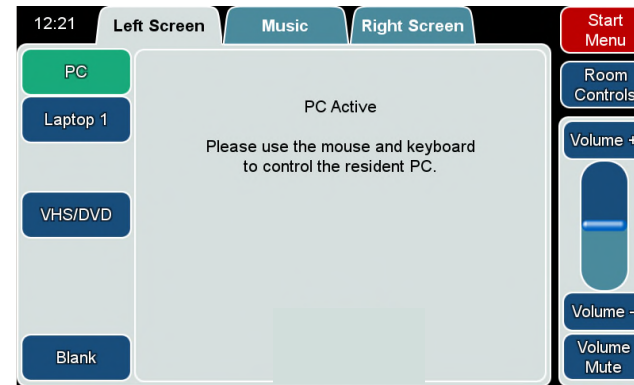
12:21

Left Screen

Music

Right Screen

Start Menu

PC

Laptop 1

VHS/DVD

Blank

PC Active

Please use the mouse and keyboard to control the resident PC.

Room Controls

Volume +

Volume -

Volume Mute